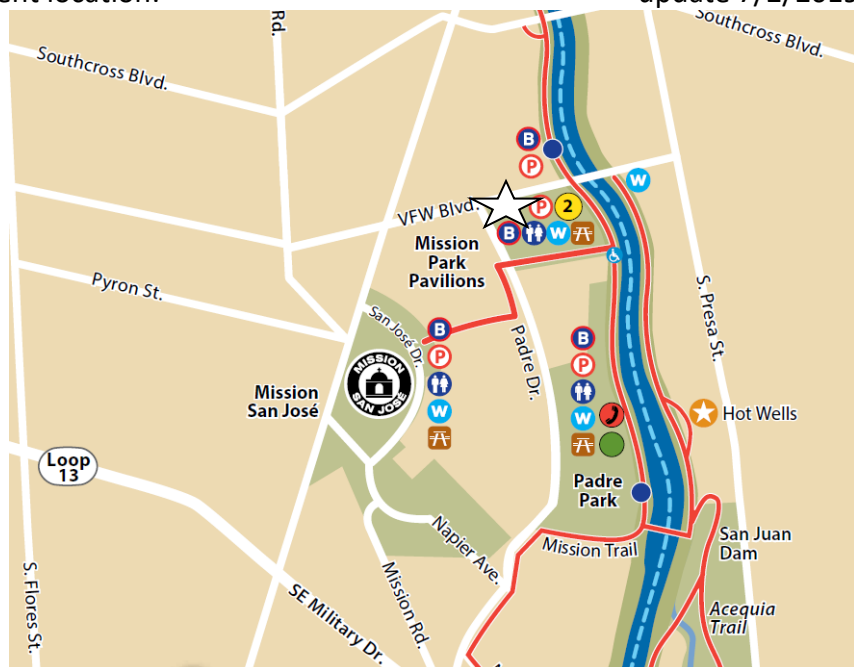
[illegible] location.

update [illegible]

Rd.

Southcross Blvd.

Southcross Blvd.

B

P

W

VFW Blvd.

P

2

B

W

Mission Park Pavilions

Pyron St.

San José Dr.

B

P

W

MISSION SAN JOSÉ

Mission San José

Padre Dr.

B

P

W

S. Presa St.

Hot Wells

Loop 13

Padre Park

Napier Ave.

Mission Trail

San Juan Dam

Acequia Trail

Mission Rd.

S. Flores St.

SE Military Dr.